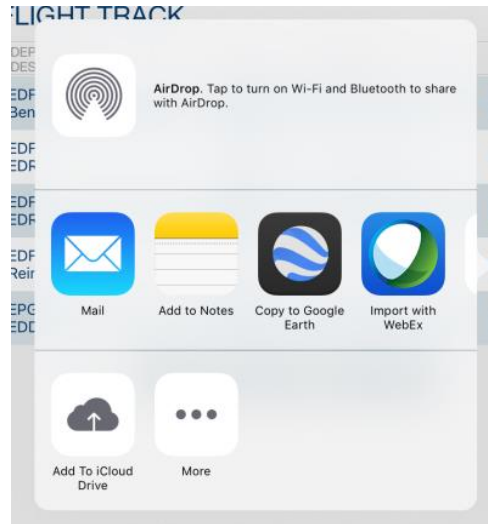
FLIGHT TRACK

DEP
DES

EDF
Ben

EDF
EDF

EDF
EDF

EDF
Rein

EPG
EDD

AirDrop. Tap to turn on Wi-Fi and Bluetooth to share with AirDrop.

Mail

Add to Notes

Copy to Google Earth

Import with WebEx

Add To iCloud Drive

More